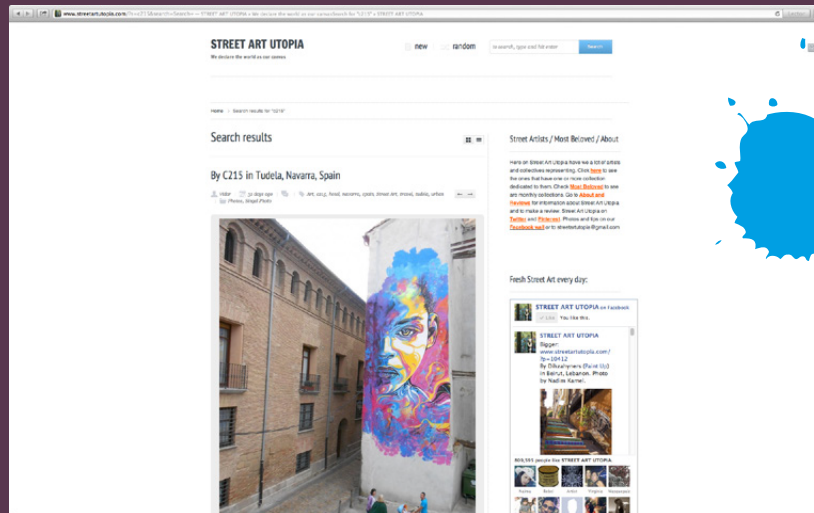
www.streetartutopia.com/?s=C215&search=Search — STREET ART UTOPIA » We declare the world as our canvasSearch for "C215" » STREET ART UTOPIA

STREET ART UTOPIA
We declare the world as our canvas

new random

to search, type and hit enter

Search

Home > Search results for "C215"

Search results

By C215 in Tudela, Navarra, Spain

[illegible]

Street Artists / Most Beloved / About

Here on Street Art Utopia have we a lot of artists and collectives representing. Click here to see the ones that have one or more collection dedicated to them. Check Most Beloved to see are monthly collections. Go to About and Reviews for information about Street Art Utopia and to make a review. Street Art Utopia on Twitter and Pinterest. Photos and tips on our Facebook wall or to streetartutopia@gmail.com

Fresh Street Art every day:

STREET ART UTOPIA on Facebook

Like You like this.

STREET ART UTOPIA
Bigger:
www.streetartutopia.com/?p=10412
By Dihzahyners (Paint Up) in Beirut, Lebanon. Photo by Nadim Kamel.

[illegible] people like STREET ART UTOPIA.

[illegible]